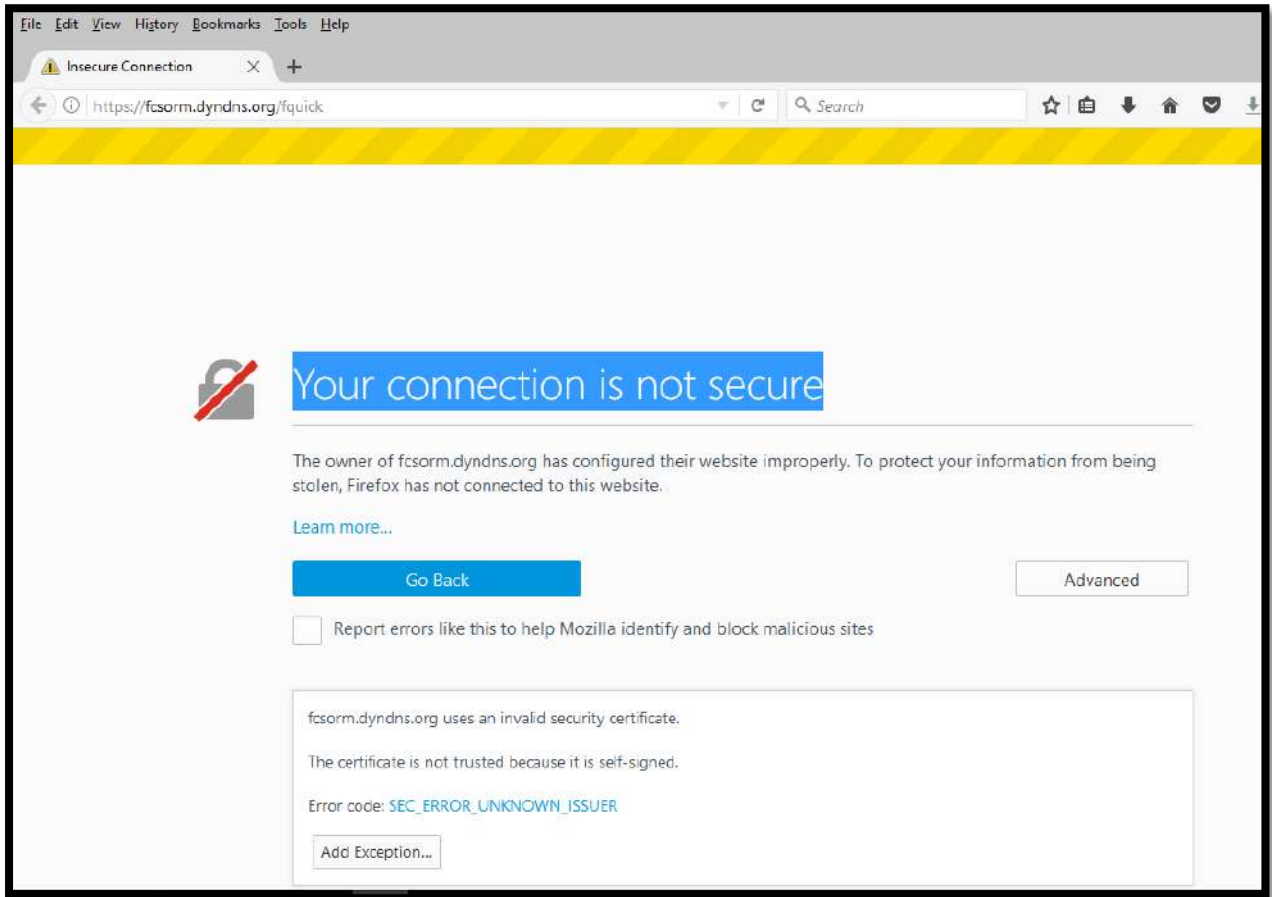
File Edit View History Bookmarks Tools Help

Insecure Connection

https://fcsorm.dyndns.org/fquick

Search

Your connection is not secure

The owner of fcsorm.dyndns.org has configured their website improperly. To protect your information from being stolen, Firefox has not connected to this website.

Learn more...

Go Back

Advanced

Report errors like this to help Mozilla identify and block malicious sites

fcsorm.dyndns.org uses an invalid security certificate.

The certificate is not trusted because it is self-signed.

Error code: SEC_ERROR_UNKNOWN_ISSUER

Add Exception...